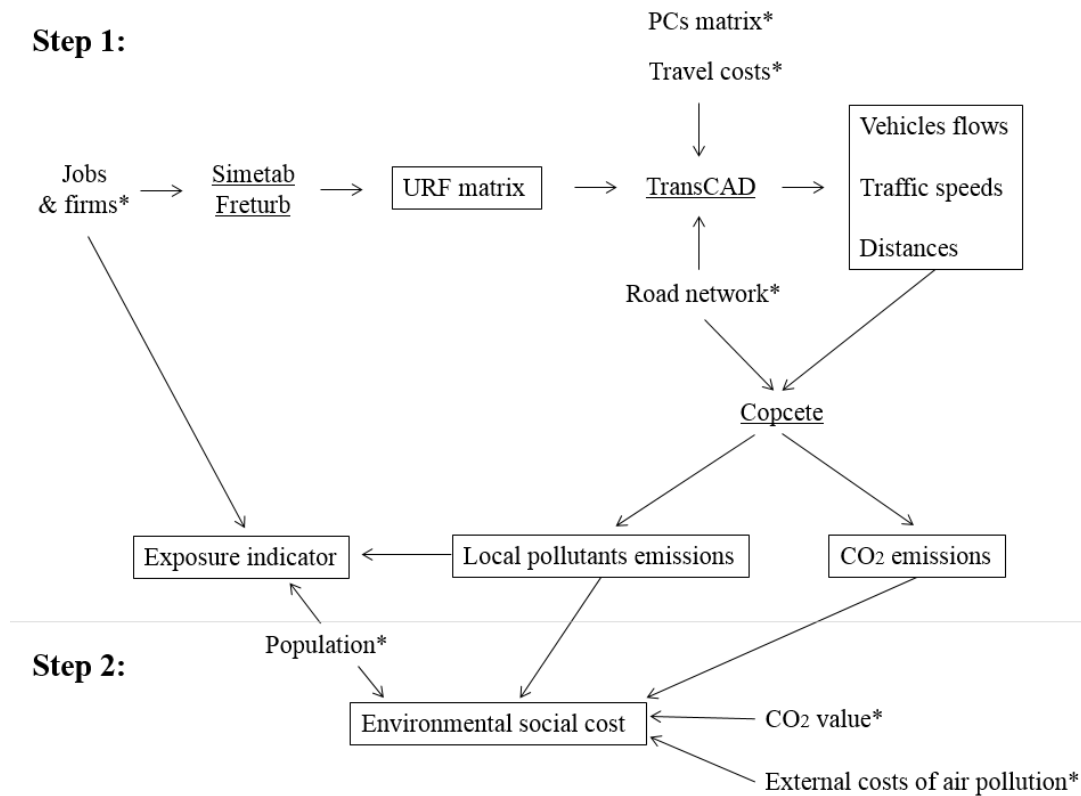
Step 1:

PCs matrix*

Travel costs*

Jobs & firms*

Simetab Freturb

URF matrix

TransCAD

Vehicles flows

Traffic speeds

Distances

Road network*

Copcete

Exposure indicator

Local pollutants emissions

$CO_2$ emissions

Step 2:

Population*

Environmental social cost

$CO_2$ value*

External costs of air pollution*